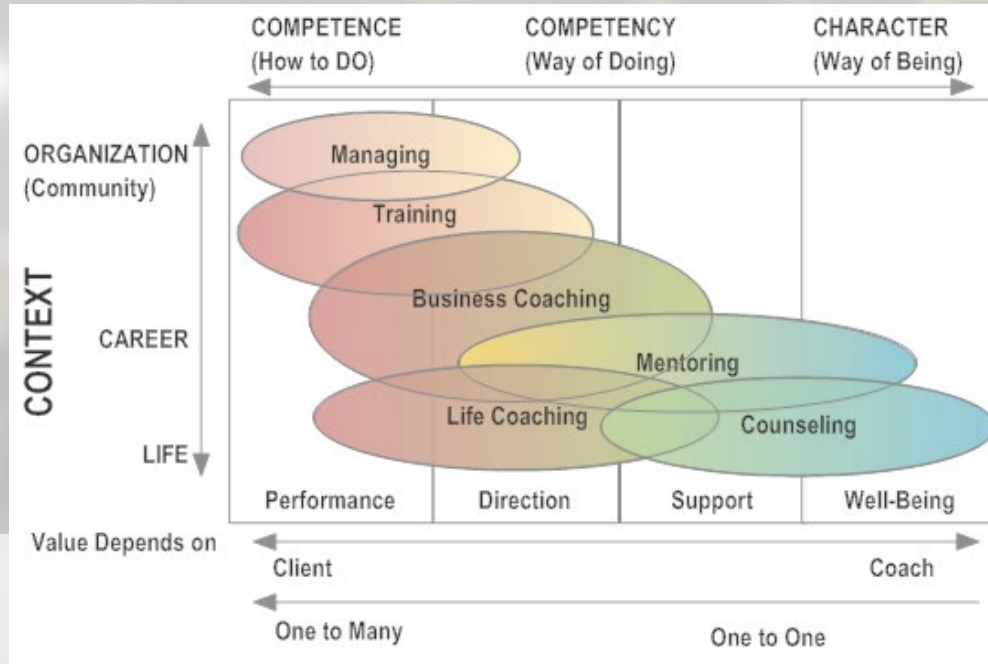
COMPETENCE
(How to DO)

COMPETENCY
(Way of Doing)

CHARACTER
(Way of Being)

ORGANIZATION
(Community)

CONTEXT

CAREER

LIFE

Managing

Training

Business Coaching

Mentoring

Life Coaching

Counseling

Performance

Direction

Support

Well-Being

Value Depends on

Client

Coach

One to Many

One to One